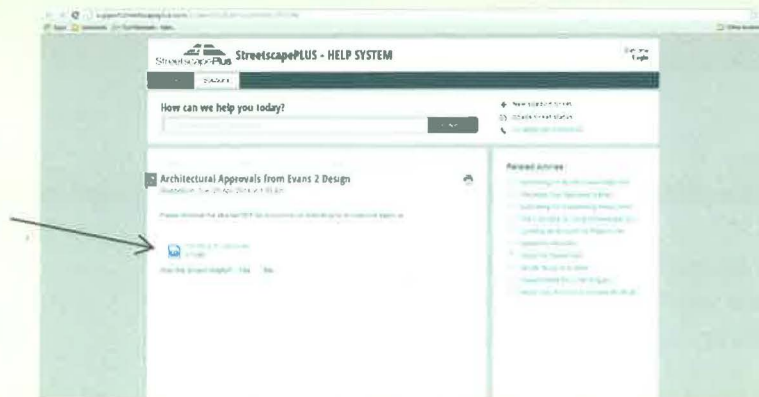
StreetscapePlus StreetscapePLUS - HELP SYSTEM

Solutions

How can we help you today?

New support ticket

Check ticket status

Architectural Approvals from Evans 2 Design

Was this answer helpful? Yes No

Related Articles